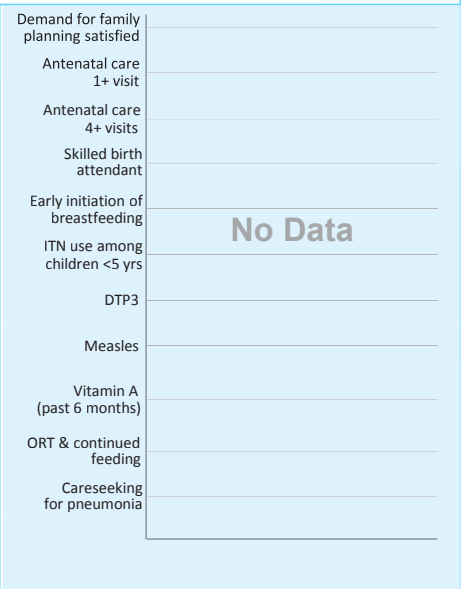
Demand for family planning satisfied

Antenatal care 1+ visit

Antenatal care 4+ visits

Skilled birth attendant

Early initiation of breastfeeding

ITN use among children <5 yrs

DTP3

Measles

Vitamin A (past 6 months)

ORT & continued feeding

Careseeking for pneumonia

No Data